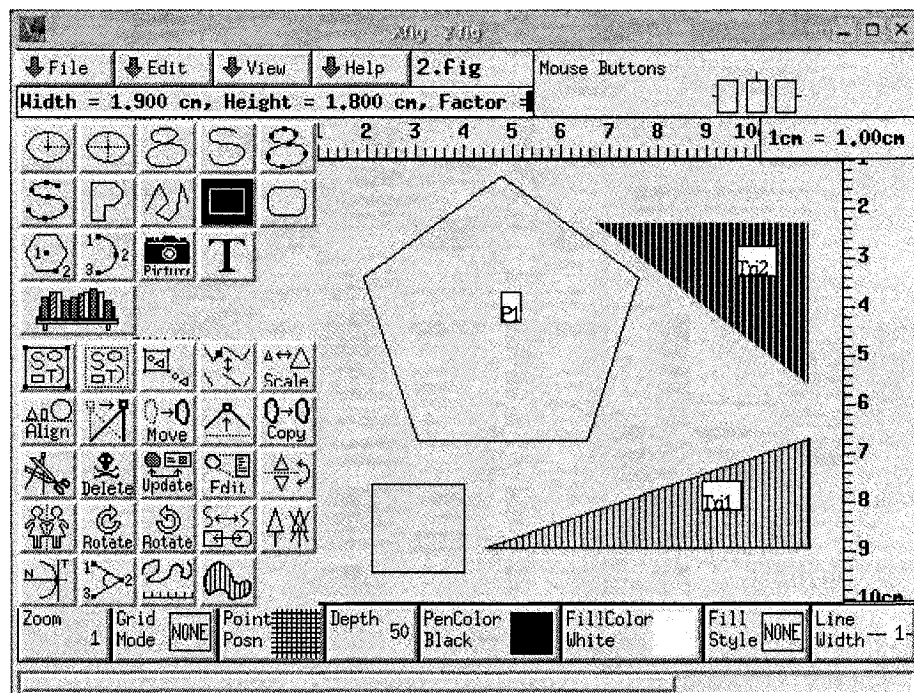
Xfig 2.fig

File Edit View Help 2.fig Mouse Buttons

Width = 1.900 cm, Height = 1.800 cm, Factor =

1 2 3 4 5 6 7 8 9 10 1cm = 1.00cm

2 3 4 5 6 7 8 9 10cm

Picture T

Scale Align Move Copy Delete Update Edit Rotate Rotate

P1 Tri2 Tri1

Zoom 1 Grid Mode NONE Point Posn Depth 50 PenColor Black FillColor White Fill Style NONE Line Width 1